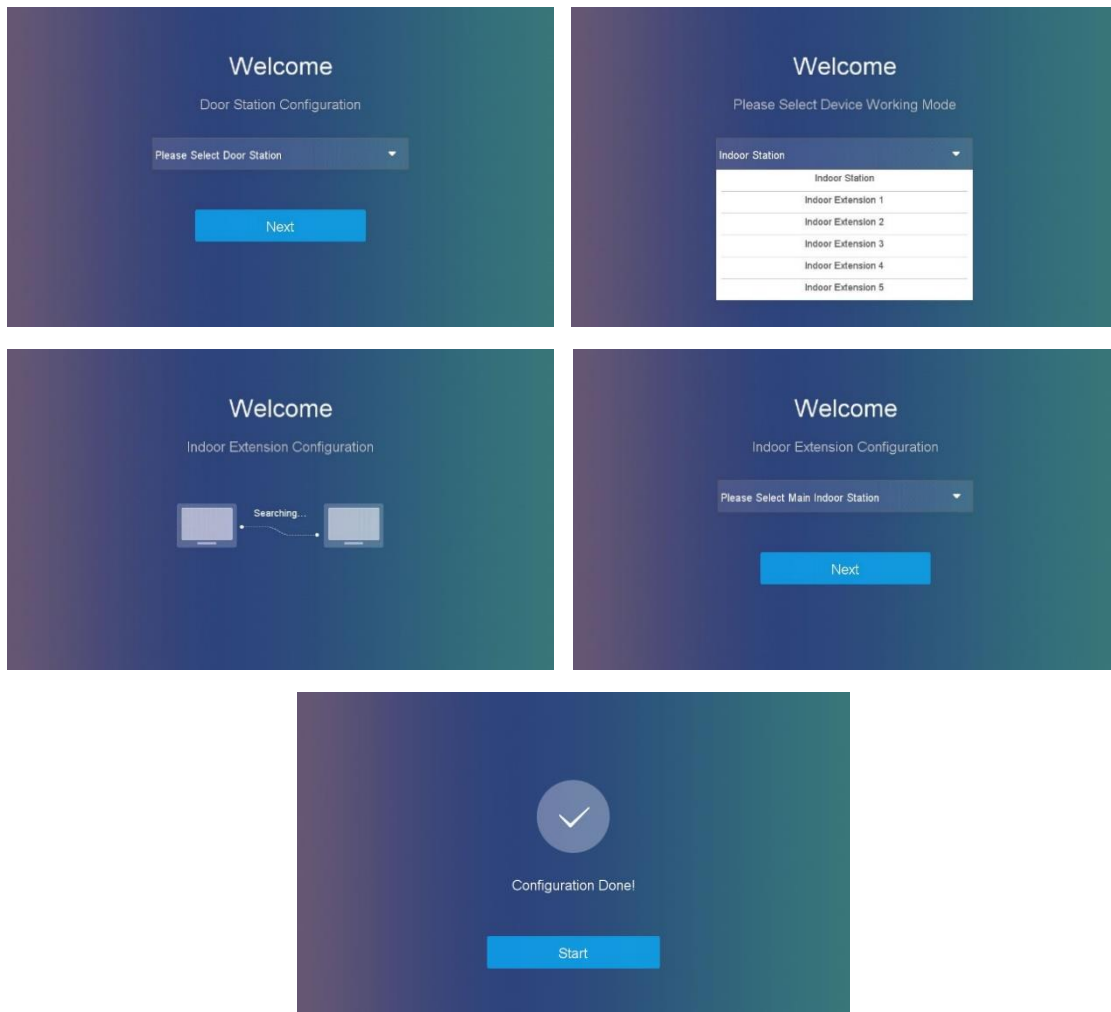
Welcome

Door Station Configuration

Please Select Door Station

Next

Welcome

Please Select Device Working Mode

Indoor Station

Indoor Station
Indoor Extension 1
Indoor Extension 2
Indoor Extension 3
Indoor Extension 4
Indoor Extension 5

Welcome

Indoor Extension Configuration

Searching...

Welcome

Indoor Extension Configuration

Please Select Main Indoor Station

Next

Configuration Done!

Start